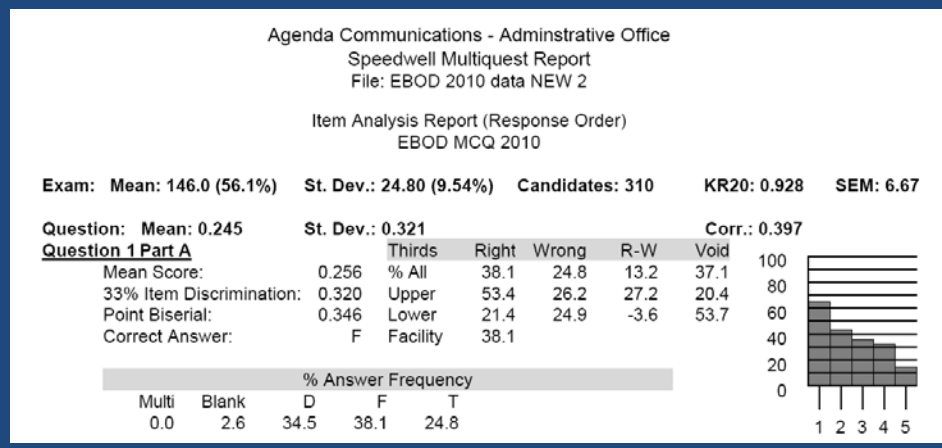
Agenda Communications - Adminstrative Office
Speedwell Multiquest Report
File: EBOD 2010 data NEW 2

Item Analysis Report (Response Order)
EBOD MCQ 2010

Exam: Mean: 146.0 (56.1%) St. Dev.: 24.80 (9.54%) Candidates: 310 KR20: 0.928 SEM: 6.67

Question: Mean: 0.245 St. Dev.: 0.321 Corr.: 0.397

Question 1 Part A

| | | Thirds | Right | Wrong | R-W | Void |
|---|---|---|---|---|---|---|
| Mean Score: | 0.256 | % All | 38.1 | 24.8 | 13.2 | 37.1 |
| 33% Item Discrimination: | 0.320 | Upper | 53.4 | 26.2 | 27.2 | 20.4 |
| Point Biserial: | 0.346 | Lower | 21.4 | 24.9 | -3.6 | 53.7 |
| Correct Answer: | F | Facility | 38.1 | | | |

100
80
60
40
20
0
1 2 3 4 5

% Answer Frequency

| Multi | Blank | D | F | T |
|---|---|---|---|---|
| 0.0 | 2.6 | 34.5 | 38.1 | 24.8 |